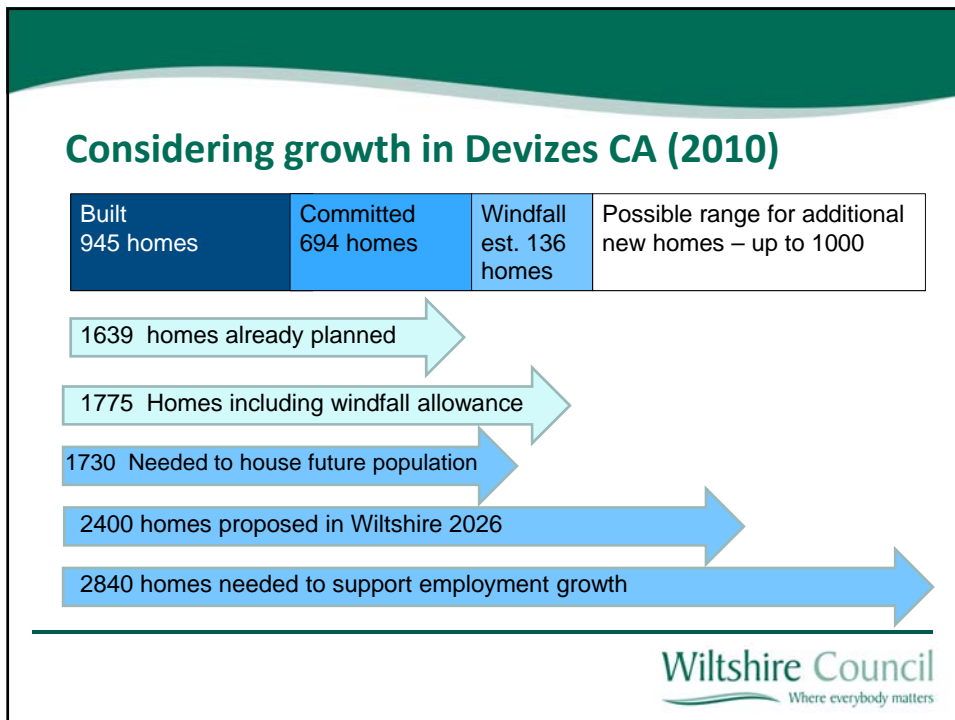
Considering growth in Devizes CA (2010)

| Built 945 homes | Committed 694 homes | Windfall est. 136 homes | Possible range for additional new homes – up to 1000 |
|---|---|---|---|

1639 homes already planned

1775 Homes including windfall allowance

1730 Needed to house future population

2400 homes proposed in Wiltshire 2026

2840 homes needed to support employment growth

Wiltshire Council
Where everybody matters